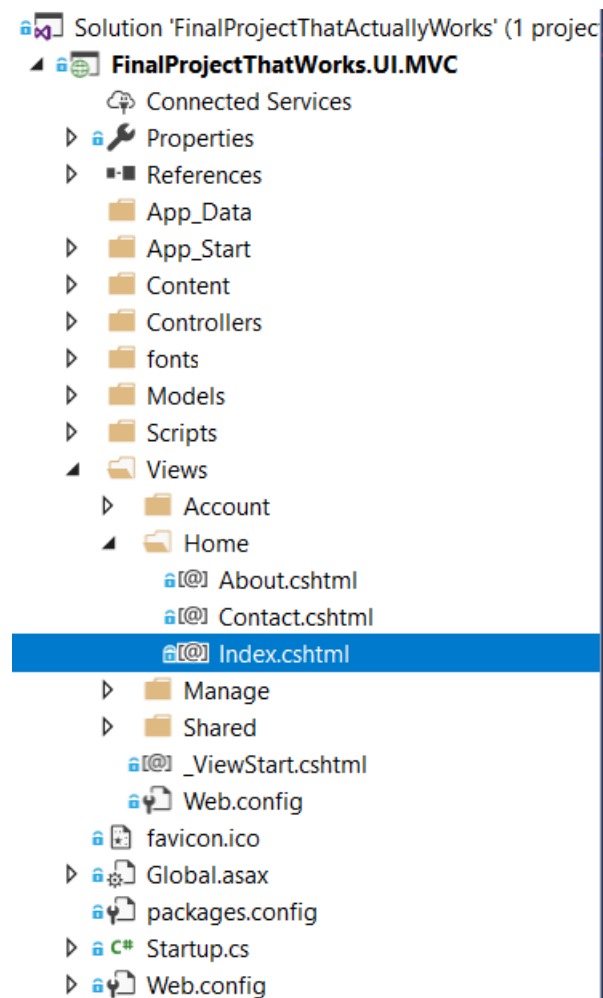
Solution 'FinalProjectThatActuallyWorks' (1 projec

FinalProjectThatWorks.UI.MVC

Connected Services

Properties

References

App_Data

App_Start

Content

Controllers

fonts

Models

Scripts

Views

Account

Home

About.cshtml

Contact.cshtml

Index.cshtml

Manage

Shared

_ViewStart.cshtml

Web.config

favicon.ico

Global.asax

packages.config

C# Startup.cs

Web.config